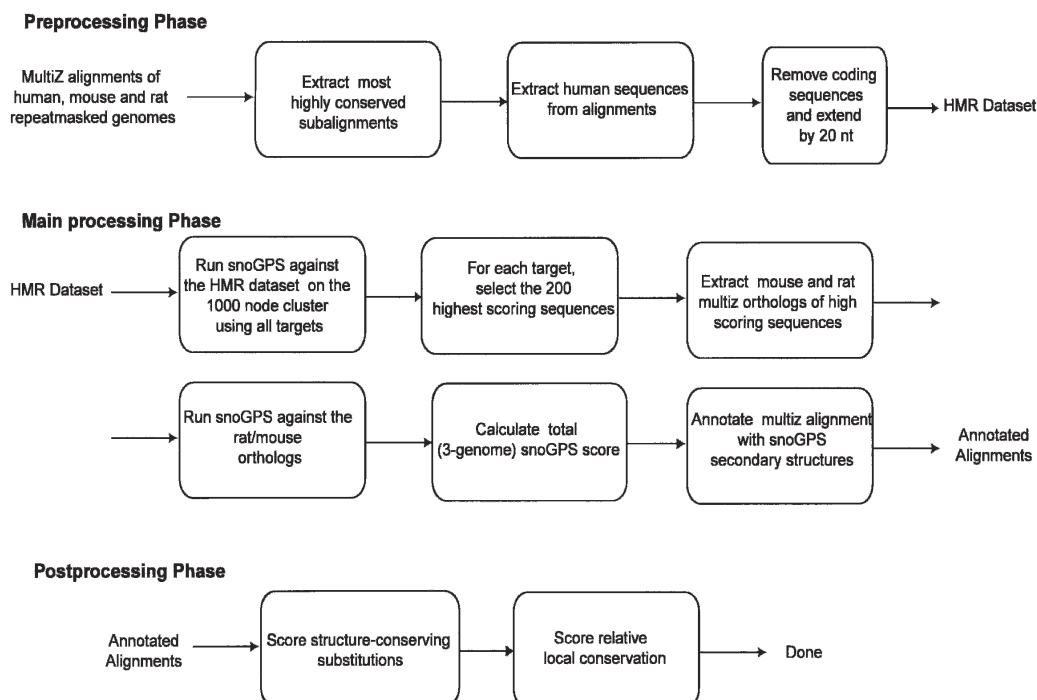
**Preprocessing Phase**

MultiZ alignments of human, mouse and rat repeatmasked genomes

Extract most highly conserved subalignments

Extract human sequences from alignments

Remove coding sequences and extend by 20 nt

HMR Dataset

**Main processing Phase**

HMR Dataset

Run snoGPS against the HMR dataset on the 1000 node cluster using all targets

For each target, select the 200 highest scoring sequences

Extract mouse and rat multiz orthologs of high scoring sequences

Run snoGPS against the rat/mouse orthologs

Calculate total (3-genome) snoGPS score

Annotate multiz alignment with snoGPS secondary structures

Annotated Alignments

**Postprocessing Phase**

Annotated Alignments

Score structure-conserving substitutions

Score relative local conservation

Done